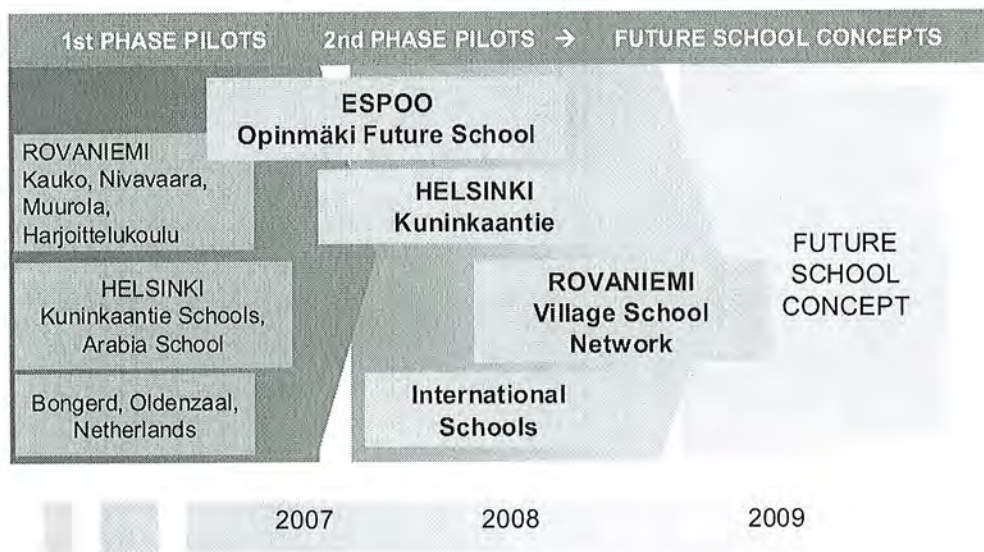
1st PHASE PILOTS 2nd PHASE PILOTS → FUTURE SCHOOL CONCEPTS

ESPOO
Opinmäki Future School

ROVANIEMI
Kauko, Nivavaara, Muurola, Harjoittelukoulu

HELSINKI
Kuninkaantie

HELSINKI
Kuninkaantie Schools, Arabia School

ROVANIEMI
Village School Network

FUTURE SCHOOL CONCEPT

Bongerd, Oldenzaal, Netherlands

International Schools

2007 2008 2009